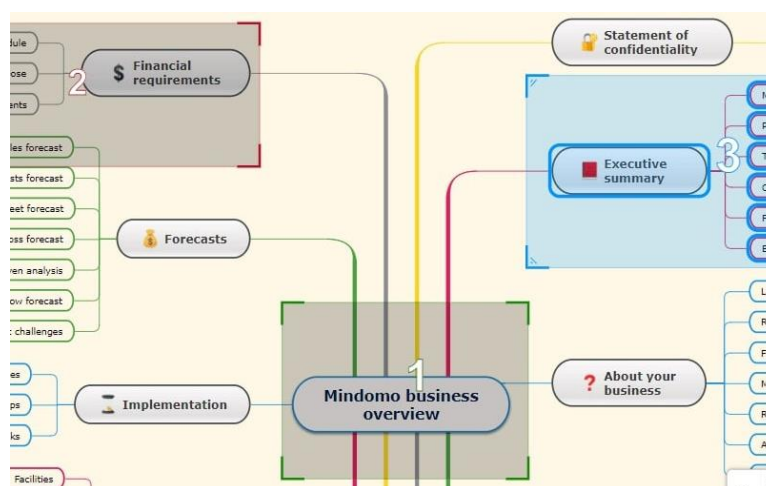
dule
ose
ents
2
$ Financial requirements
les forecast
sts forecast
eet forecast
oss forecast
ven analysis
ow forecast
: challenges
Forecasts
es
ps
ks
Implementation
Facilities
Statement of confidentiality
M
P
T
C
F
E
3
Executive summary
L
R
F
M
R
A
1
Mindomo business overview
? About your business